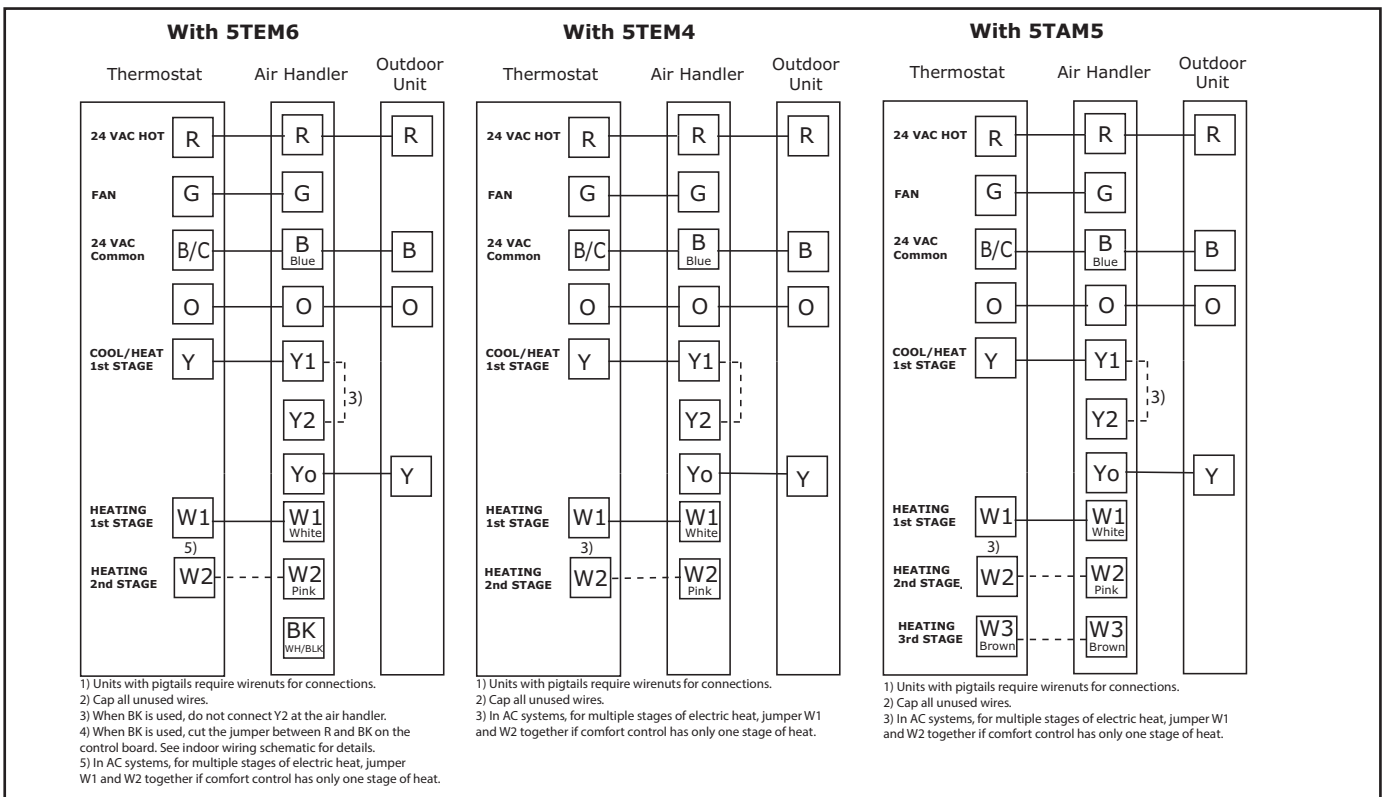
**With 5TEM6**

Thermostat Air Handler Outdoor Unit

24 VAC HOT R R R
FAN G G
24 VAC Common B/C B Blue B
O O O
COOL/HEAT 1st STAGE Y Y1 3)
Y2
Yo Y
HEATING 1st STAGE W1 W1 White
5)
HEATING 2nd STAGE W2 W2 Pink
BK WH/BLK

1) Units with pigtails require wirenuts for connections.
2) Cap all unused wires.
3) When BK is used, do not connect Y2 at the air handler.
4) When BK is used, cut the jumper between R and BK on the control board. See indoor wiring schematic for details.
5) In AC systems, for multiple stages of electric heat, jumper W1 and W2 together if comfort control has only one stage of heat.

**With 5TEM4**

Thermostat Air Handler Outdoor Unit

24 VAC HOT R R R
FAN G G
24 VAC Common B/C B Blue B
O O O
COOL/HEAT 1st STAGE Y Y1
Y2
Yo Y
HEATING 1st STAGE W1 W1 White
3)
HEATING 2nd STAGE W2 W2 Pink

1) Units with pigtails require wirenuts for connections.
2) Cap all unused wires.
3) In AC systems, for multiple stages of electric heat, jumper W1 and W2 together if comfort control has only one stage of heat.

**With 5TAM5**

Thermostat Air Handler Outdoor Unit

24 VAC HOT R R R
FAN G G
24 VAC Common B/C B Blue B
O O O
COOL/HEAT 1st STAGE Y Y1 3)
Y2
Yo Y
HEATING 1st STAGE W1 W1 White
3)
HEATING 2nd STAGE W2 W2 Pink
HEATING 3rd STAGE W3 Brown W3 Brown

1) Units with pigtails require wirenuts for connections.
2) Cap all unused wires.
3) In AC systems, for multiple stages of electric heat, jumper W1 and W2 together if comfort control has only one stage of heat.